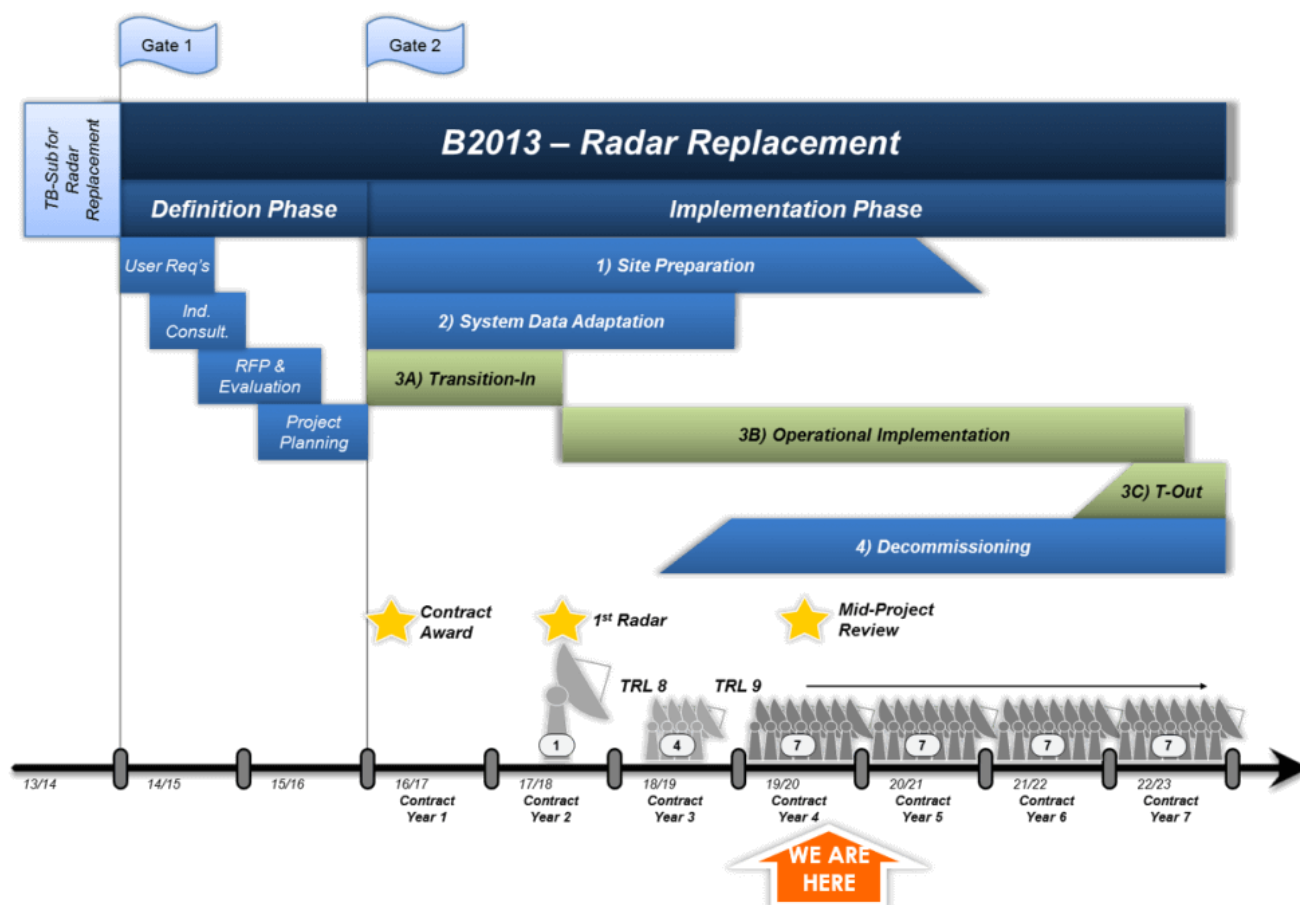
Gate 1

Gate 2

TB-Sub for Radar Replacement

B2013 – Radar Replacement

Definition Phase

Implementation Phase

User Req's

Ind. Consult.

RFP & Evaluation

Project Planning

1) Site Preparation

2) System Data Adaptation

3A) Transition-In

3B) Operational Implementation

3C) T-Out

4) Decommissioning

Contract Award

$1^{st}$ Radar

Mid-Project Review

TRL 8

TRL 9

1

4

7

7

7

7

13/14

14/15

15/16

16/17 Contract Year 1

17/18 Contract Year 2

18/19 Contract Year 3

19/20 Contract Year 4

20/21 Contract Year 5

21/22 Contract Year 6

22/23 Contract Year 7

WE ARE HERE